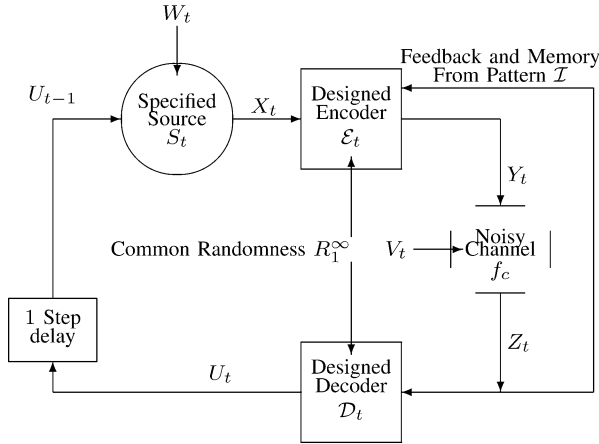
$W_t$

Feedback and Memory From Pattern $\mathcal{I}$

$U_{t-1}$

Specified Source $S_t$

$X_t$

Designed Encoder $\mathcal{E}_t$

$Y_t$

Common Randomness $R_1^\infty$

$V_t$

Noisy Channel $f_c$

1 Step delay

$Z_t$

$U_t$

Designed Decoder $\mathcal{D}_t$